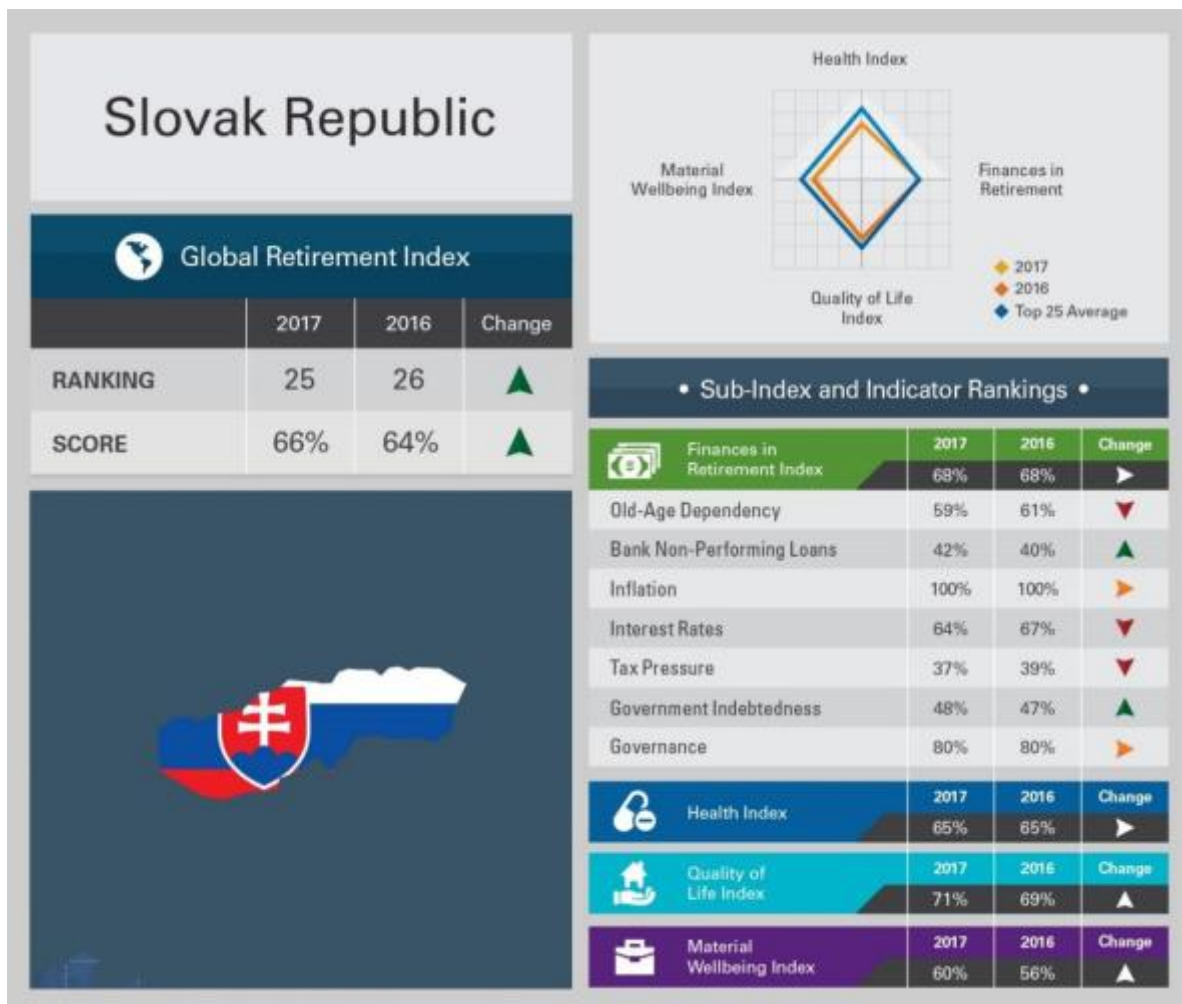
Slovak Republic

Global Retirement Index

| | 2017 | 2016 | Change |
|---|---|---|---|
| RANKING | 25 | 26 | ▲ |
| SCORE | 66% | 64% | ▲ |

Health Index

Material Wellbeing Index

Finances in Retirement

Quality of Life Index

2017
2016
Top 25 Average

• Sub-Index and Indicator Rankings •

| Finances in Retirement Index | 2017 | 2016 | Change |
|---|---|---|---|
| | 68% | 68% | ► |
| Old-Age Dependency | 59% | 61% | ▼ |
| Bank Non-Performing Loans | 42% | 40% | ▲ |
| Inflation | 100% | 100% | ► |
| Interest Rates | 64% | 67% | ▼ |
| Tax Pressure | 37% | 39% | ▼ |
| Government Indebtedness | 48% | 47% | ▲ |
| Governance | 80% | 80% | ► |

| Health Index | 2017 | 2016 | Change |
|---|---|---|---|
| | 65% | 65% | ► |

| Quality of Life Index | 2017 | 2016 | Change |
|---|---|---|---|
| | 71% | 69% | ▲ |

| Material Wellbeing Index | 2017 | 2016 | Change |
|---|---|---|---|
| | 60% | 56% | ▲ |